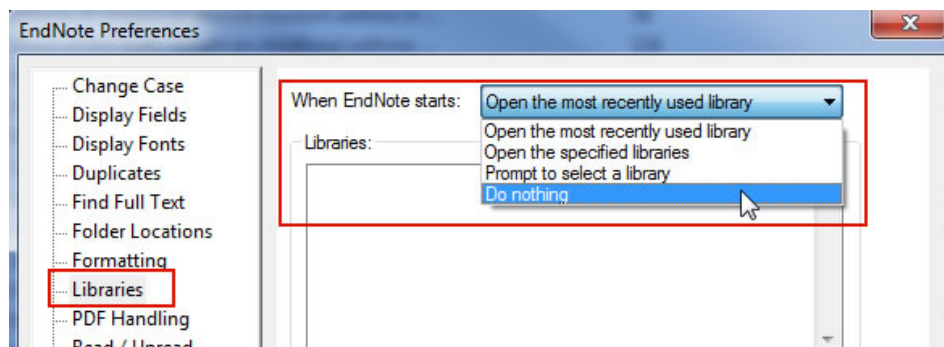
EndNote Preferences

Change Case
Display Fields
Display Fonts
Duplicates
Find Full Text
Folder Locations
Formatting
Libraries
PDF Handling
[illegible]

When EndNote starts: Open the most recently used library

Libraries:

Open the most recently used library
Open the specified libraries
Prompt to select a library
Do nothing